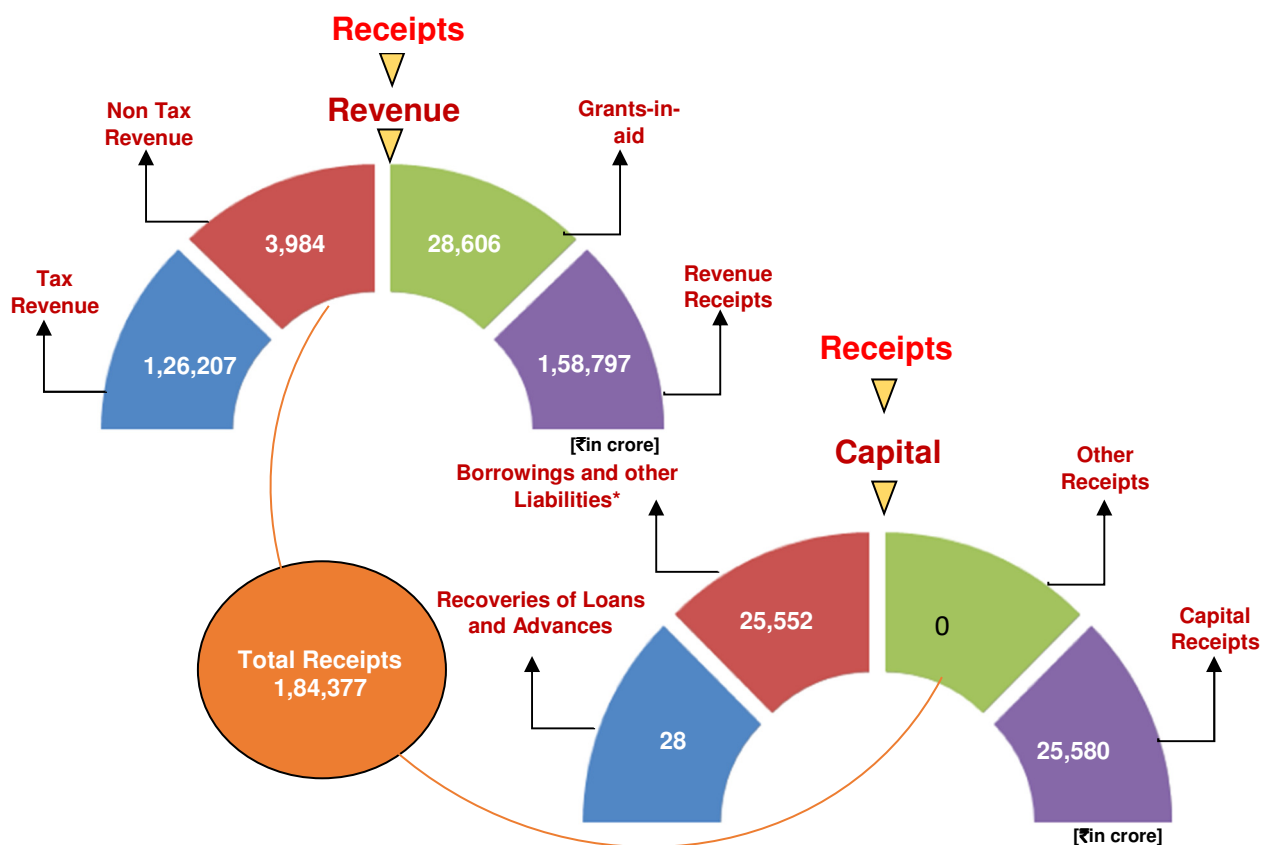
Receipts

Revenue

Non Tax Revenue

Grants-in-aid

Tax Revenue

3,984

28,606

Revenue Receipts

1,26,207

1,58,797

[₹in crore]

Receipts

Capital

Borrowings and other Liabilities*

Other Receipts

Recoveries of Loans and Advances

25,552

0

Capital Receipts

Total Receipts 1,84,377

28

25,580

[₹in crore]